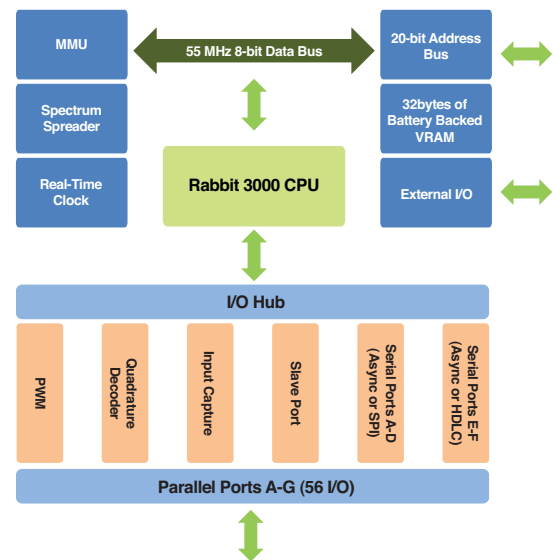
MMU

55 MHz 8-bit Data Bus

20-bit Address Bus

Spectrum Spreader

32bytes of Battery Backed VRAM

Real-Time Clock

Rabbit 3000 CPU

External I/O

I/O Hub

PWM

Quadrature Decoder

Input Capture

Slave Port

Serial Ports A-D (Async or SPI)

Serial Ports E-F (Async or HDLC)

Parallel Ports A-G (56 I/O)